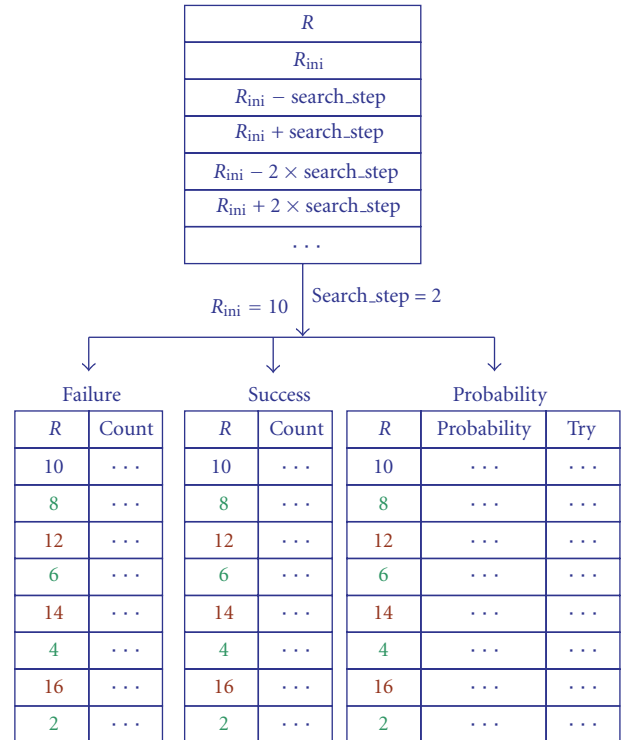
| $R$ |
|---|
| $R_{\text{ini}}$ |
| $R_{\text{ini}}$ − search_step |
| $R_{\text{ini}}$ + search_step |
| $R_{\text{ini}}$ − 2 × search_step |
| $R_{\text{ini}}$ + 2 × search_step |
| ... |

$R_{\text{ini}} = 10$

Search_step = 2

Failure

| $R$ | Count |
|---|---|
| 10 | ... |
| 8 | ... |
| 12 | ... |
| 6 | ... |
| 14 | ... |
| 4 | ... |
| 16 | ... |
| 2 | ... |

Success

| $R$ | Count |
|---|---|
| 10 | ... |
| 8 | ... |
| 12 | ... |
| 6 | ... |
| 14 | ... |
| 4 | ... |
| 16 | ... |
| 2 | ... |

Probability

| $R$ | Probability | Try |
|---|---|---|
| 10 | ... | ... |
| 8 | ... | ... |
| 12 | ... | ... |
| 6 | ... | ... |
| 14 | ... | ... |
| 4 | ... | ... |
| 16 | ... | ... |
| 2 | ... | ... |